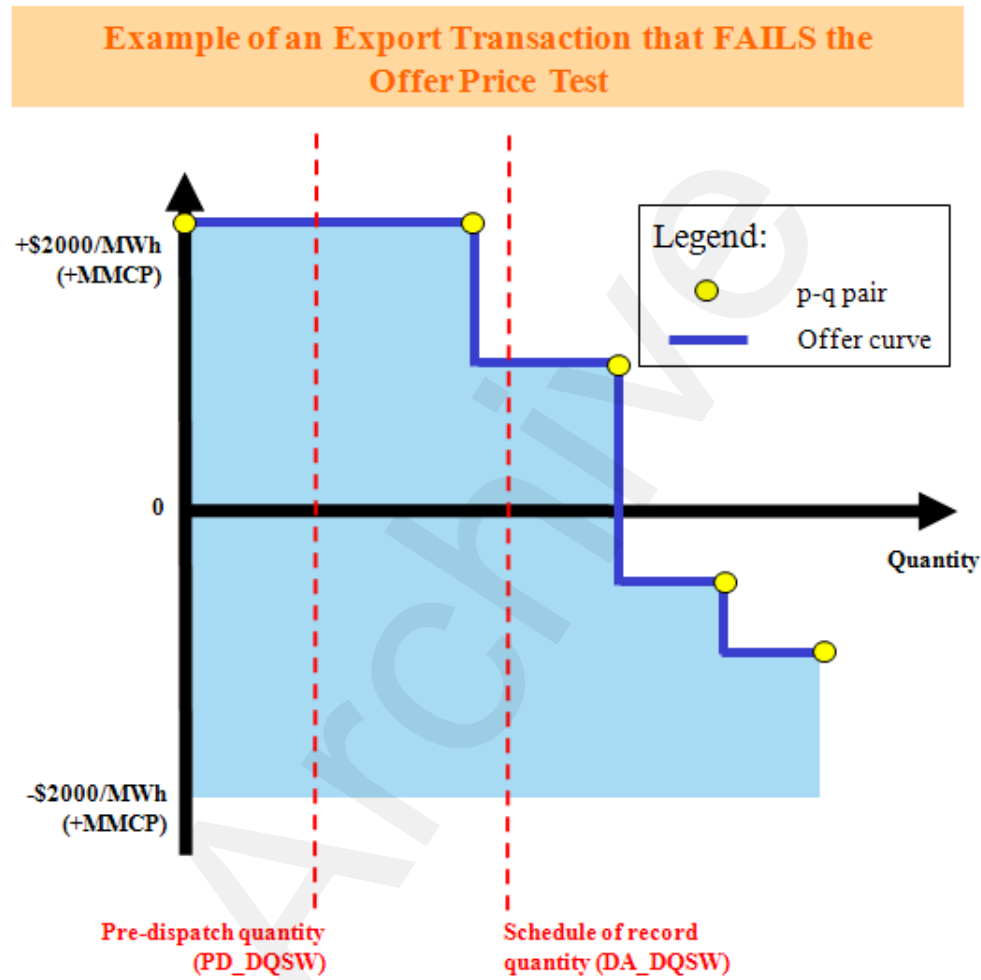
Example of an Export Transaction that FAILS the Offer Price Test

+\$2000/MWh (+MMCP)

Legend:
p-q pair
Offer curve

0

Quantity

-\$2000/MWh (+MMCP)

Archive

Pre-dispatch quantity (PD_DQSW)

Schedule of record quantity (DA_DQSW)